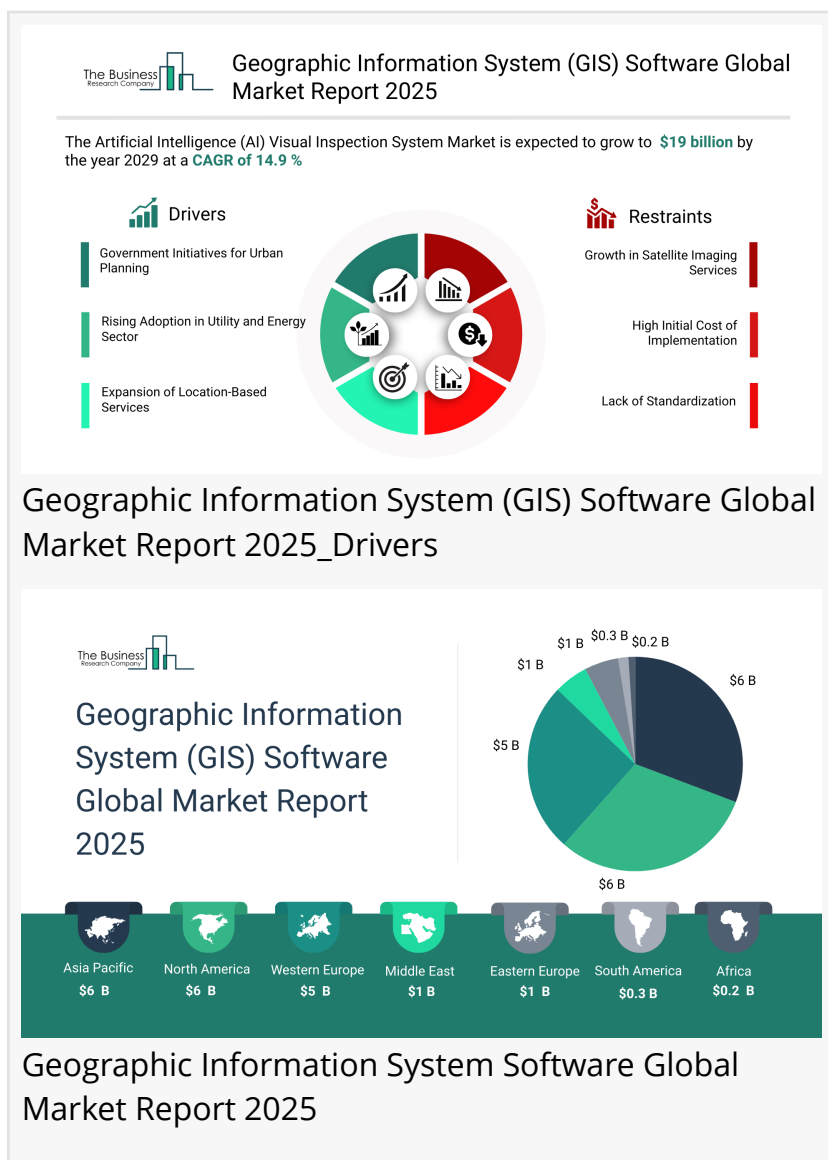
The Business Research Company

Geographic Information System (GIS) Software Global Market Report 2025

The Artificial Intelligence (AI) Visual Inspection System Market is expected to grow to $19 billion by the year 2029 at a CAGR of 14.9 %

Drivers

Government Initiatives for Urban Planning

Rising Adoption in Utility and Energy Sector

Expansion of Location-Based Services

Restraints

Growth in Satellite Imaging Services

High Initial Cost of Implementation

Lack of Standardization

Geographic Information System (GIS) Software Global Market Report 2025_Drivers

The Business Research Company

Geographic Information System (GIS) Software Global Market Report 2025

$1 B $0.3 B $0.2 B
$1 B
$6 B
$5 B
$6 B

Asia Pacific $6 B
North America $6 B
Western Europe $5 B
Middle East $1 B
Eastern Europe $1 B
South America $0.3 B
Africa $0.2 B

Geographic Information System Software Global Market Report 2025